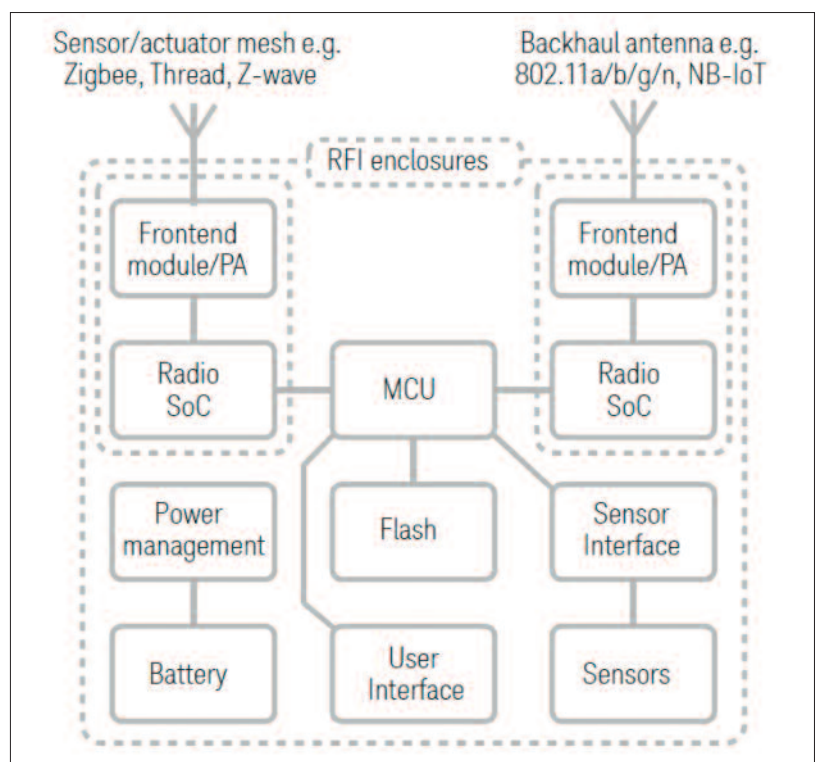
Sensor/actuator mesh e.g. Zigbee, Thread, Z-wave

Backhaul antenna e.g. 802.11a/b/g/n, NB-IoT

RFI enclosures

Frontend module/PA

Radio SoC

MCU

Frontend module/PA

Radio SoC

Power management

Flash

Sensor Interface

Battery

User Interface

Sensors